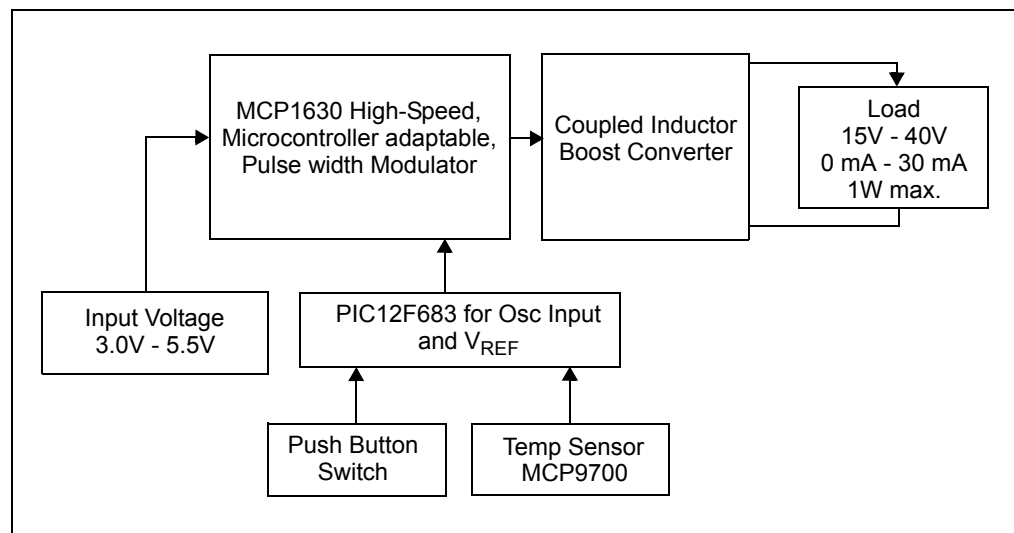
MCP1630 High-Speed, Microcontroller adaptable, Pulse width Modulator

Coupled Inductor Boost Converter

Load
15V - 40V
0 mA - 30 mA
1W max.

Input Voltage
3.0V - 5.5V

PIC12F683 for Osc Input and $V_{REF}$

Push Button Switch

Temp Sensor MCP9700